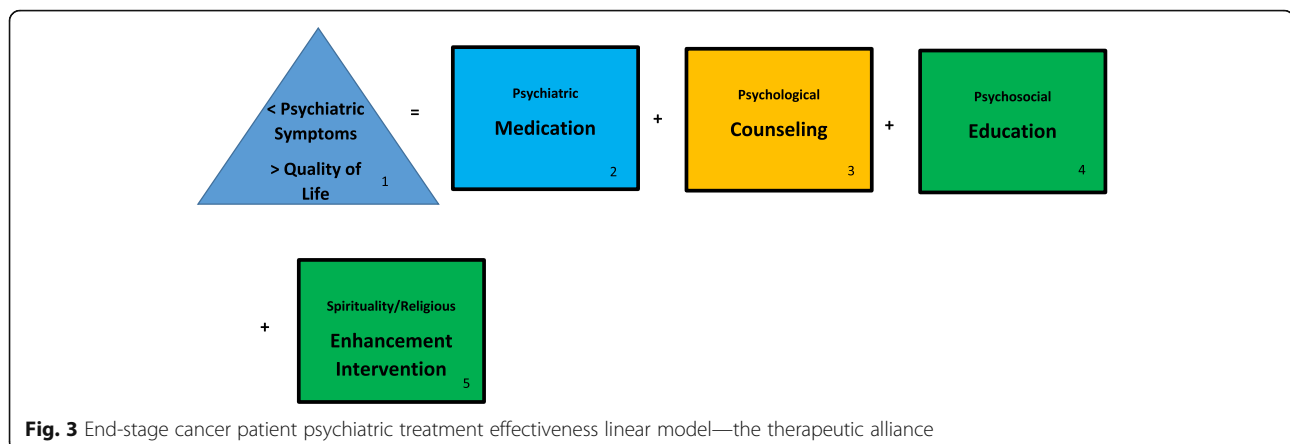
< Psychiatric Symptoms

> Quality of Life

1

=

Psychiatric

Medication

2

+

Psychological

Counseling

3

+

Psychosocial

Education

4

+

Spirituality/Religious

Enhancement Intervention

5

**Fig. 3** End-stage cancer patient psychiatric treatment effectiveness linear model—the therapeutic alliance